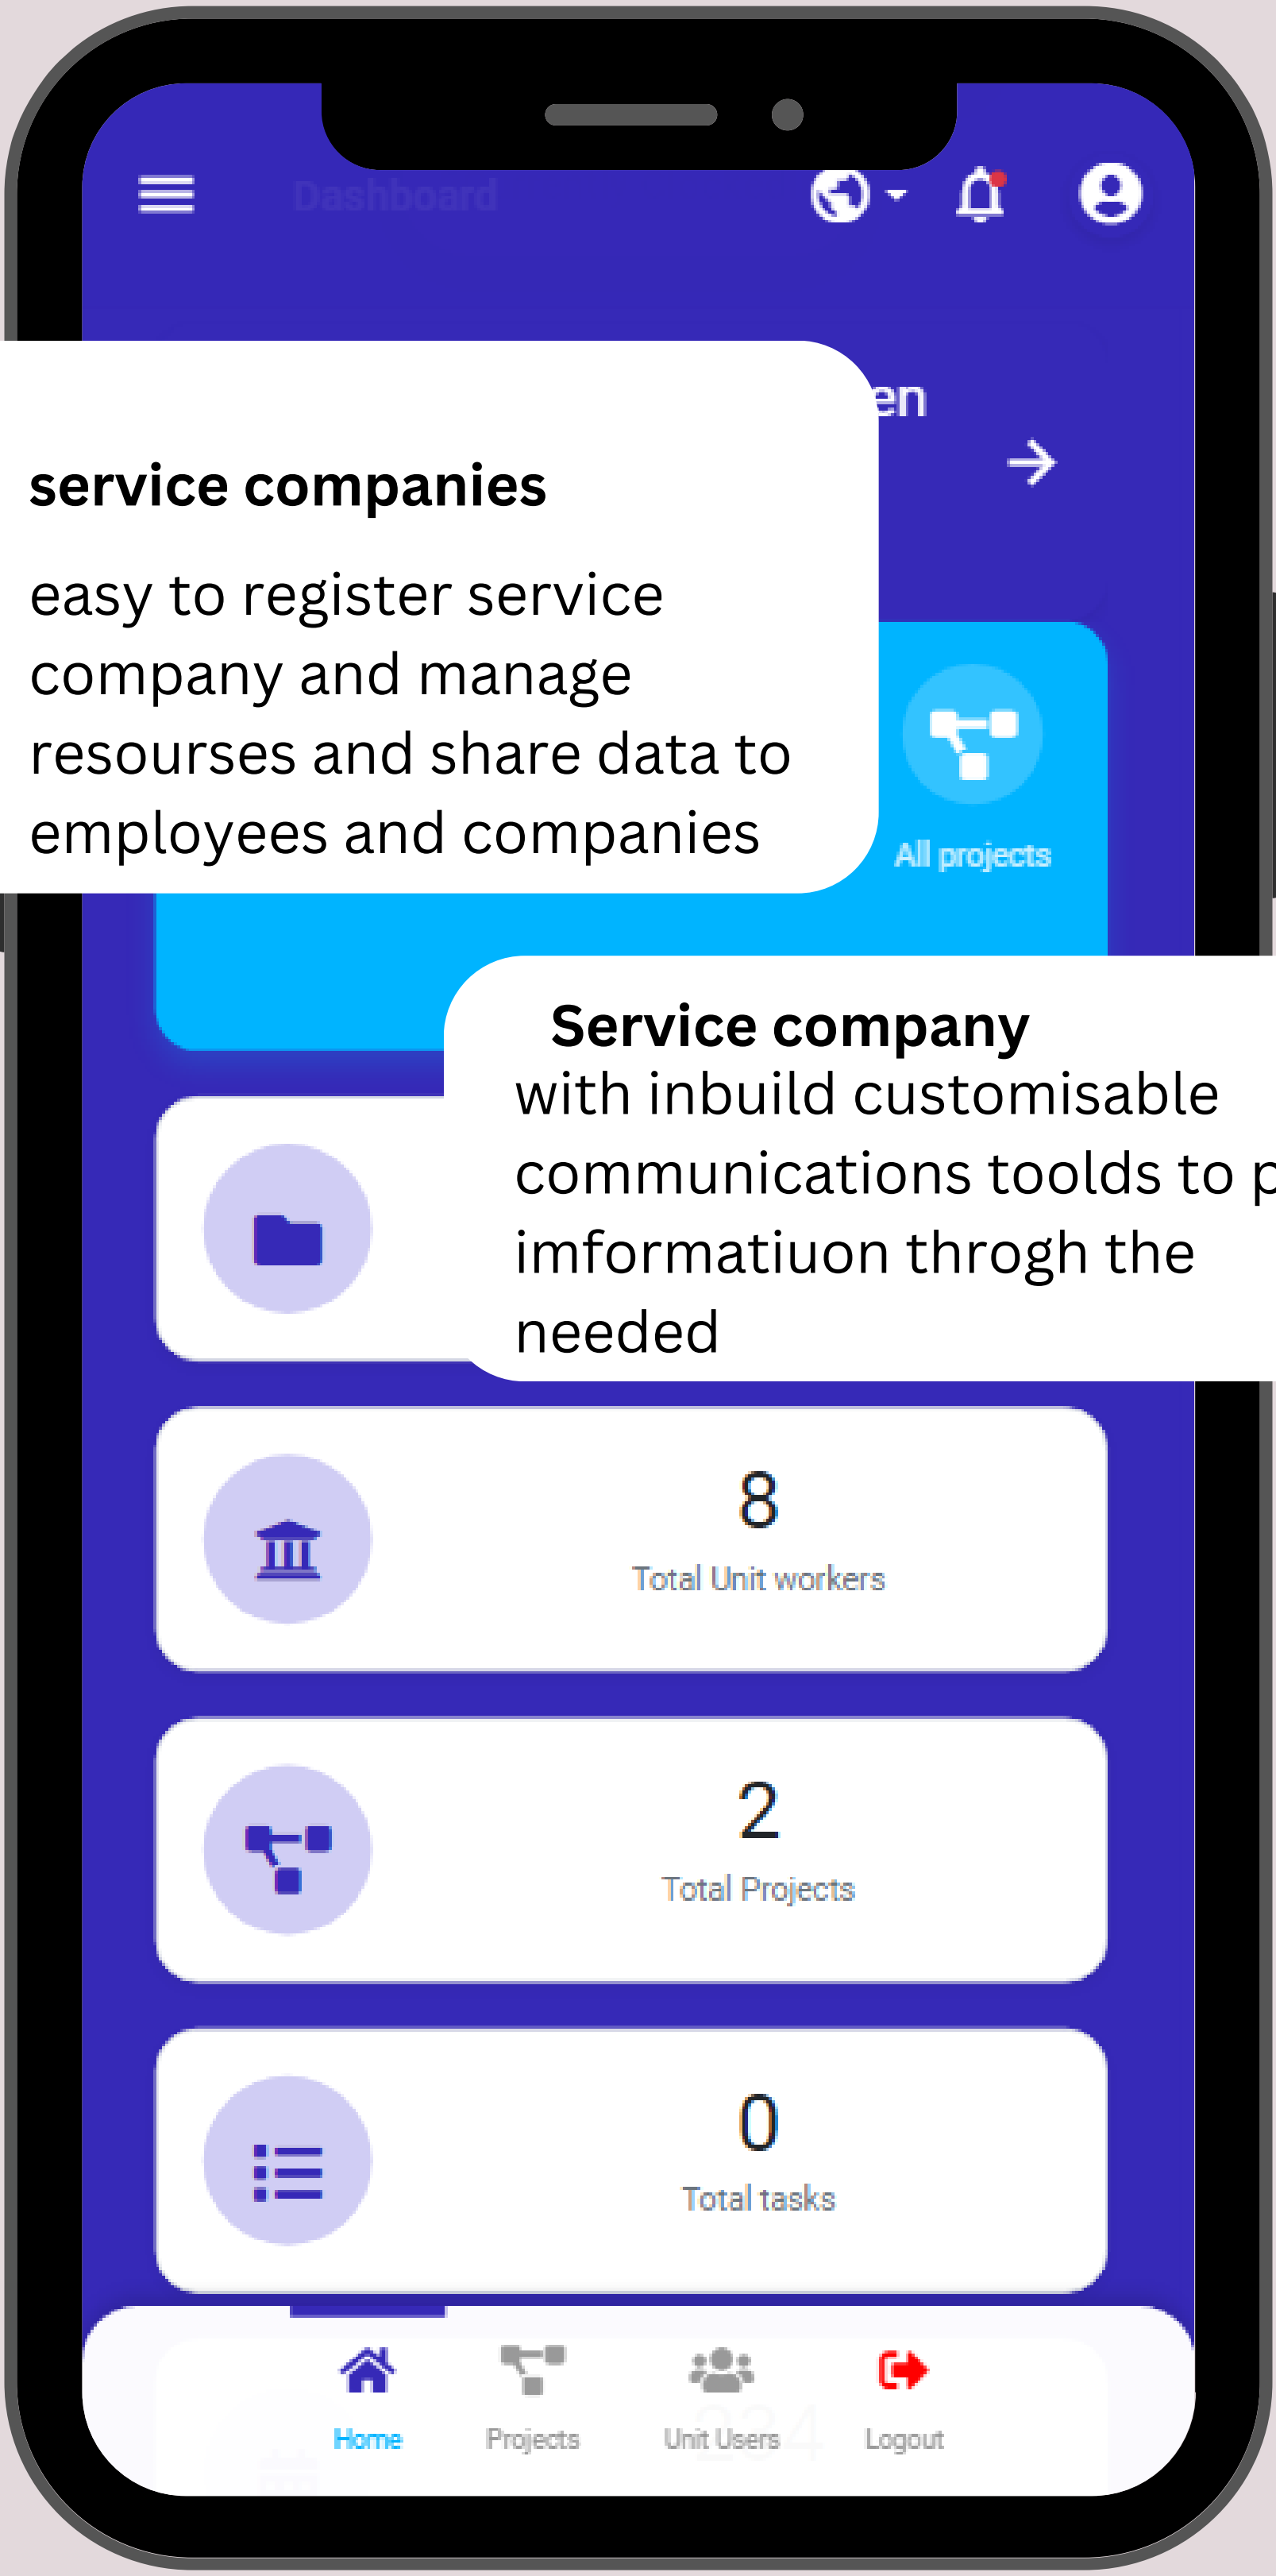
Dashboard

en

service companies

easy to register service company and manage resourses and share data to employees and companies

All projects

Service company
with inbuild customisable communications toolds to p imformatiuon throgh the needed

8
Total Unit workers

2
Total Projects

0
Total tasks

Home
Projects
Unit Users
Logout